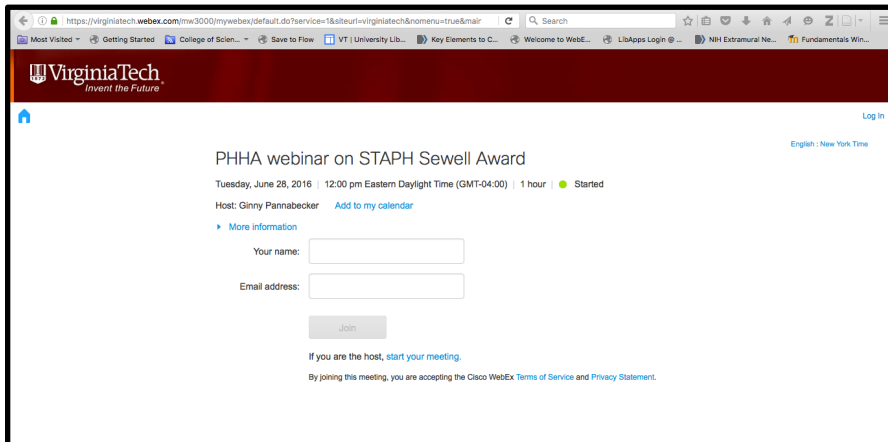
https://virginiatech.webex.com/mw3000/mywebex/default.do?service=1&siteurl=virginiatech&nomenu=true&main

Search

Most Visited | Getting Started | College of Scien... | Save to Flow | VT | University Lib... | Key Elements to C... | Welcome to WebE... | LibApps Login @ ... | NIH Extramural Ne... | Fundamentals Win...

VirginiaTech
Invent the Future

Log In

English : New York Time

PHHA webinar on STAPH Sewell Award

Tuesday, June 28, 2016 | 12:00 pm Eastern Daylight Time (GMT-04:00) | 1 hour | Started

Host: Ginny Pannabecker   Add to my calendar

More information

Your name:

Email address:

Join

If you are the host, start your meeting.

By joining this meeting, you are accepting the Cisco WebEx Terms of Service and Privacy Statement.